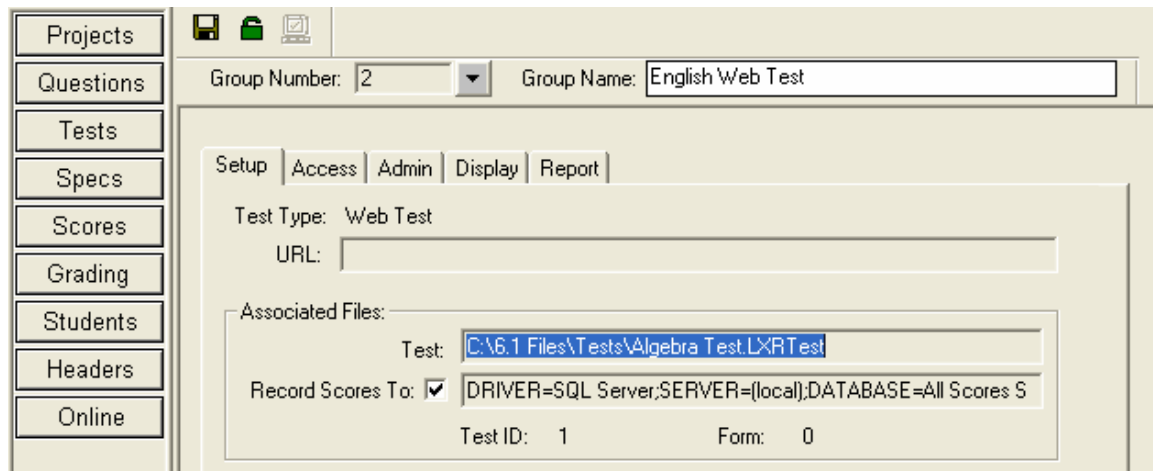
Projects
Questions
Tests
Specs
Scores
Grading
Students
Headers
Online

Group Number: 2
Group Name: English Web Test

Setup | Access | Admin | Display | Report

Test Type: Web Test
URL:

Associated Files:
Test: C:\6.1 Files\Tests\Algebra Test.LXRTest
Record Scores To: DRIVER=SQL Server;SERVER=(local);DATABASE=All Scores S
Test ID: 1 Form: 0